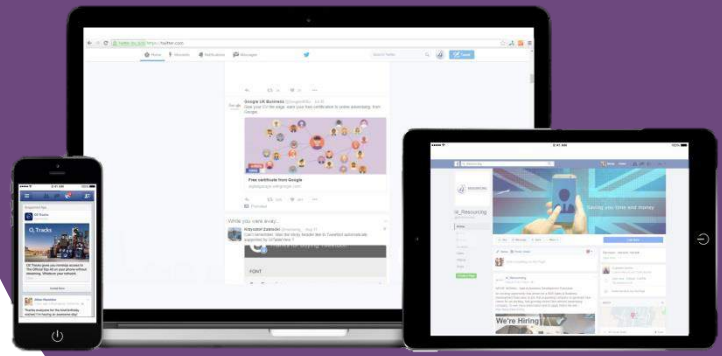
Twitter, Inc. https://twitter.com

Home Moments Notifications Messages

Search Twitter

Tweet

Google UK Business

Free certificate from Google

While you were away...

FONT

Saving you time and money

ot_Resourcing

We're Hiring!

Like Page

Tracks

Q. Tracks